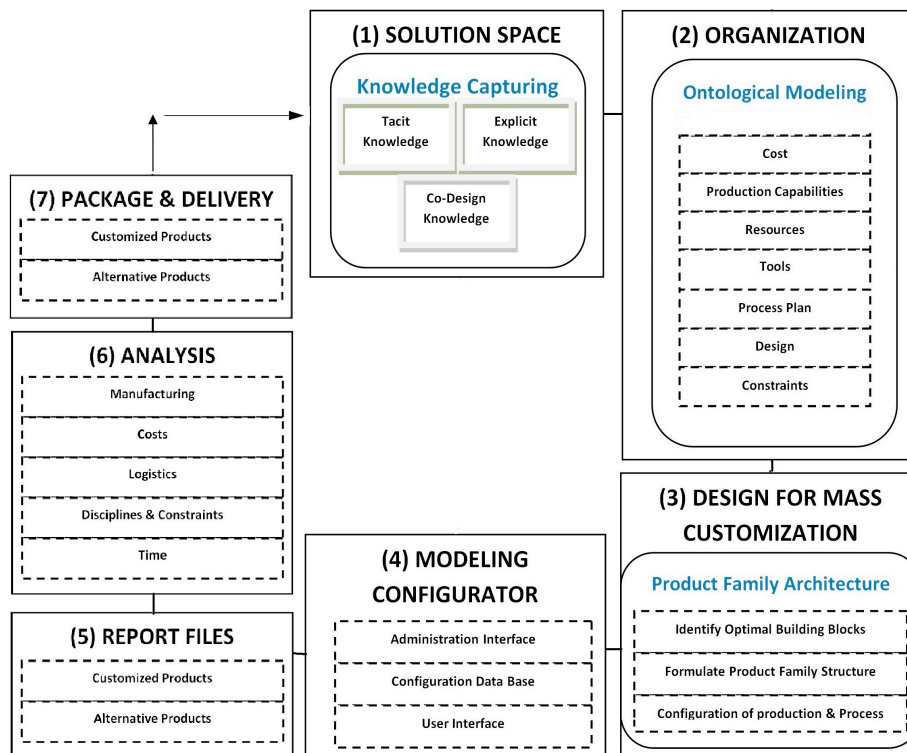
(1) SOLUTION SPACE

Knowledge Capturing

Tacit Knowledge

Explicit Knowledge

Co-Design Knowledge

(2) ORGANIZATION

Ontological Modeling

Cost

Production Capabilities

Resources

Tools

Process Plan

Design

Constraints

(7) PACKAGE & DELIVERY

Customized Products

Alternative Products

(6) ANALYSIS

Manufacturing

Costs

Logistics

Disciplines & Constraints

Time

(3) DESIGN FOR MASS CUSTOMIZATION

Product Family Architecture

Identify Optimal Building Blocks

Formulate Product Family Structure

Configuration of production & Process

(4) MODELING CONFIGURATOR

Administration Interface

Configuration Data Base

User Interface

(5) REPORT FILES

Customized Products

Alternative Products